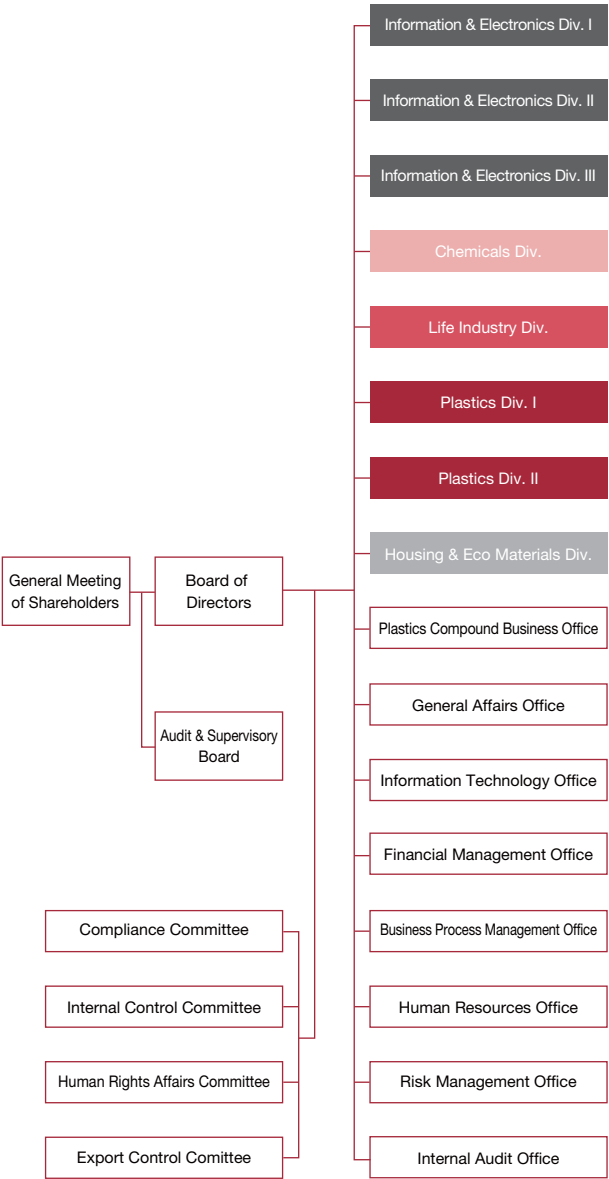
Information & Electronics Div. I

Information & Electronics Div. II

Information & Electronics Div. III

Chemicals Div.

Life Industry Div.

Plastics Div. I

Plastics Div. II

Housing & Eco Materials Div.

Plastics Compound Business Office

General Affairs Office

Information Technology Office

Financial Management Office

Business Process Management Office

Human Resources Office

Risk Management Office

Internal Audit Office

General Meeting of Shareholders

Board of Directors

Audit & Supervisory Board

Compliance Committee

Internal Control Committee

Human Rights Affairs Committee

Export Control Comittee